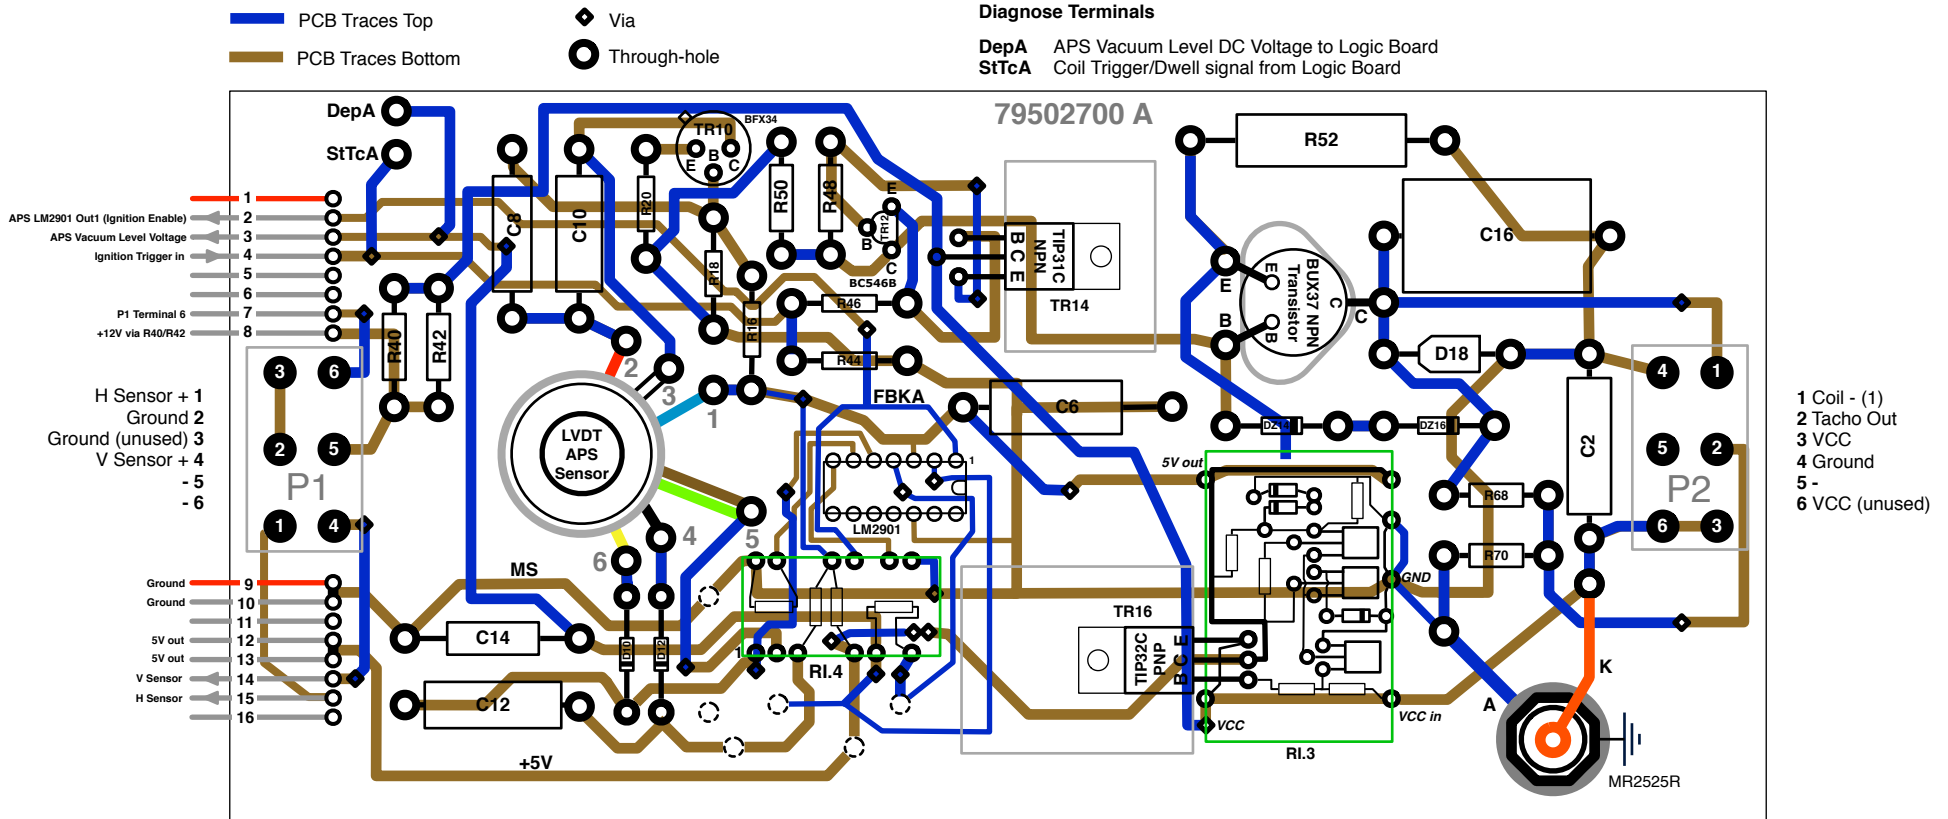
PCB Traces Top
PCB Traces Bottom
Via
Through-hole

Diagnose Terminals
DepA APS Vacuum Level DC Voltage to Logic Board
StTcA Coil Trigger/Dwell signal from Logic Board

79502700 A

DepA
StTcA

APS LM2901 Out1 (Ignition Enable)
APS Vacuum Level Voltage
Ignition Trigger in
P1 Terminal 6
+12V via R40/R42

1
2
3
4
5
6
7
8

H Sensor + 1
Ground 2
Ground (unused) 3
V Sensor + 4
- 5
- 6

3 6
2 5
P1
1 4

Ground 9
Ground 10
11
5V out 12
5V out 13
V Sensor 14
H Sensor 15
16

TR10 BFX34
E B C
C8
C10
R20
R50
R48
R18
R16
R40
R42
R46
R44
E
B TR12 C
BC546B
B C E
TIP31C NPN
TR14
R52
C16
E
B
BUX37 NPN Transistor
E C B
C
C
D18
DZ18
DZ16
R68
R70
C2
FBKA
C6
LVDT APS Sensor
2
3
1
4
5
6
LM2901
1
5V out
GND
MS
C14
C12
D10
D12
RI.4
1
TR16
TIP32C PNP
B C E
VCC
VCC in
RI.3
+5V
A
K
MR2525R

4 1
5 2
P2
6 3

1 Coil - (1)
2 Tacho Out
3 VCC
4 Ground
5 -
6 VCC (unused)